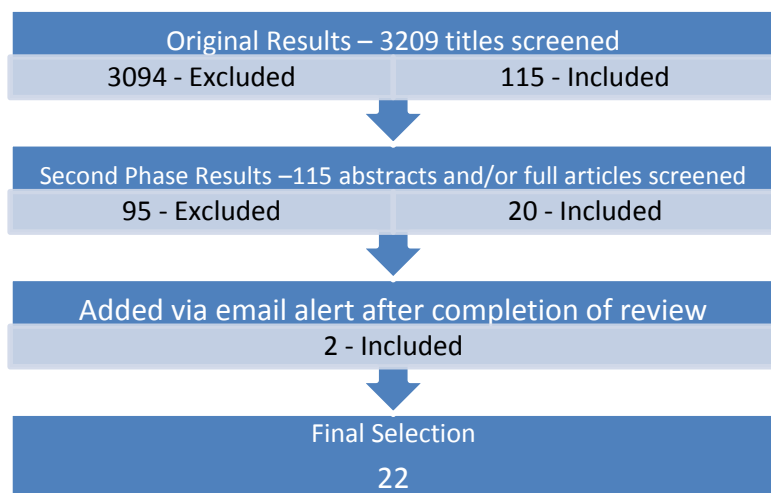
Original Results – 3209 titles screened

3094 - Excluded

115 - Included

Second Phase Results –115 abstracts and/or full articles screened

95 - Excluded

20 - Included

Added via email alert after completion of review

2 - Included

Final Selection

22